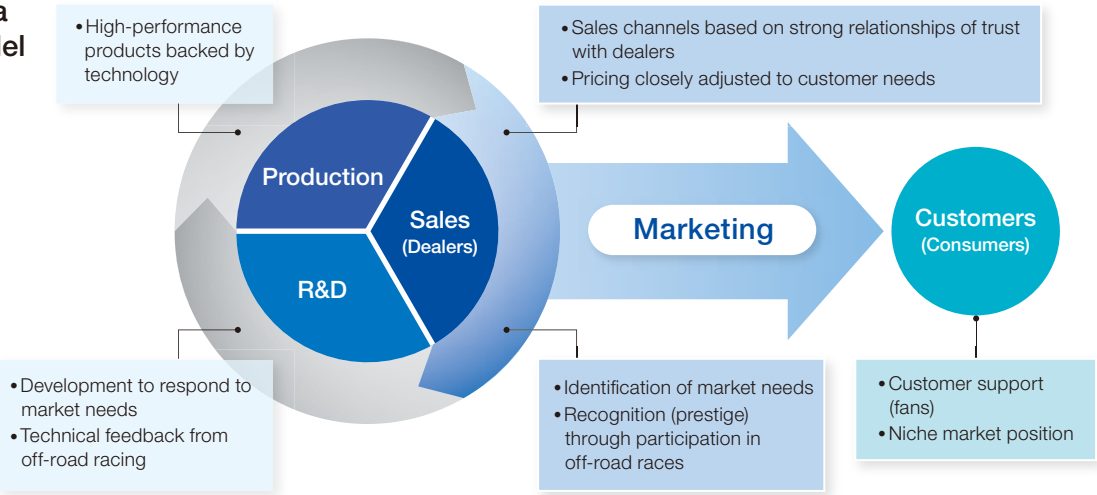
a
lel

• High-performance products backed by technology

• Sales channels based on strong relationships of trust with dealers
• Pricing closely adjusted to customer needs

Production

Sales
(Dealers)

R&D

Marketing

Customers
(Consumers)

• Development to respond to market needs
• Technical feedback from off-road racing

• Identification of market needs
• Recognition (prestige) through participation in off-road races

• Customer support (fans)
• Niche market position